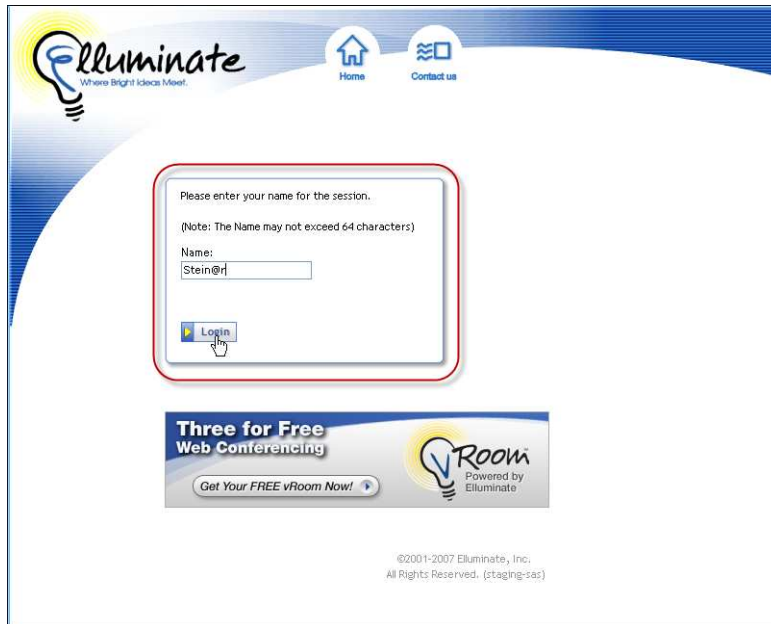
Elluminate
Where Bright Ideas Meet.

Home
Contact us

Please enter your name for the session.

(Note: The Name may not exceed 64 characters)

Name:
Stein@r

Login

Three for Free
Web Conferencing
Get Your FREE vRoom Now!

vRoom
Powered by
Elluminate

©2001-2007 Elluminate, Inc.
All Rights Reserved. (staging-sas)